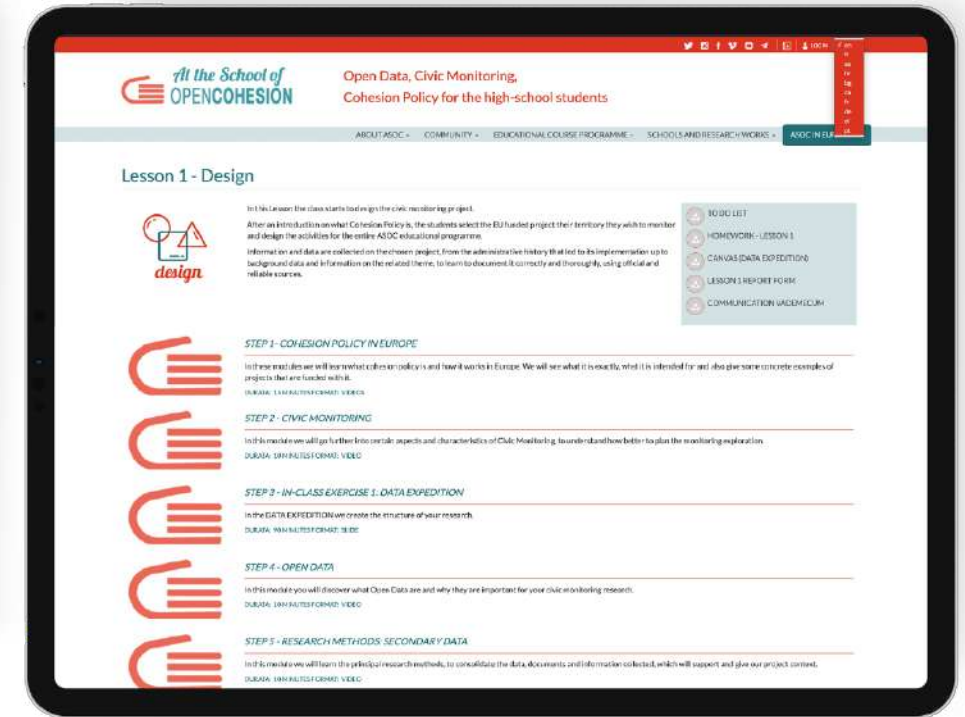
LOGIN

At the School of OPENCOHESION

Open Data, Civic Monitoring, Cohesion Policy for the high-school students

ABOUT ASOC · COMMUNITY · EDUCATIONAL COURSE PROGRAMME · SCHOOLS AND RESEARCH WORKS · ASOC IN EU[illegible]

Lesson 1 - Design

design

In this Lesson the class starts to design the civic monitoring project.

After an introduction on what Cohesion Policy is, the students select the EU funded project their territory they wish to monitor and design the activities for the entire ASOC educational programme.

Information and data are collected on the chosen project, from the administrative history that led to its implementation up to background data and information on the related theme, to learn to document it correctly and thoroughly, using official and reliable sources.

TO DO LIST
HOMEWORK - LESSON 1
CANVAS (DATA EXPEDITION)
LESSON 1 REPORT FORM
COMMUNICATION VADEMECUM

STEP 1 - COHESION POLICY IN EUROPE

In these modules we will learn what cohesion policy is and how it works in Europe. We will see what it is exactly, what it is intended for and also give some concrete examples of projects that are funded with it.

DURATA: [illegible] MINUTES FORMAT: VIDEO

STEP 2 - CIVIC MONITORING

In this module we will go further into certain aspects and characteristics of Civic Monitoring, to understand how better to plan the monitoring exploration.

DURATA: 10 MINUTES FORMAT: VIDEO

STEP 3 - IN-CLASS EXERCISE 1. DATA EXPEDITION

In the DATA EXPEDITION we create the structure of your research.

DURATA: 90 MINUTES FORMAT: SLIDE

STEP 4 - OPEN DATA

In this module you will discover what Open Data are and why they are important for your civic monitoring research.

DURATA: 10 MINUTES FORMAT: VIDEO

STEP 5 - RESEARCH METHODS: SECONDARY DATA

In this module we will learn the principal research methods, to consolidate the data, documents and information collected, which will support and give our project context.

DURATA: 10 MINUTES FORMAT: VIDEO